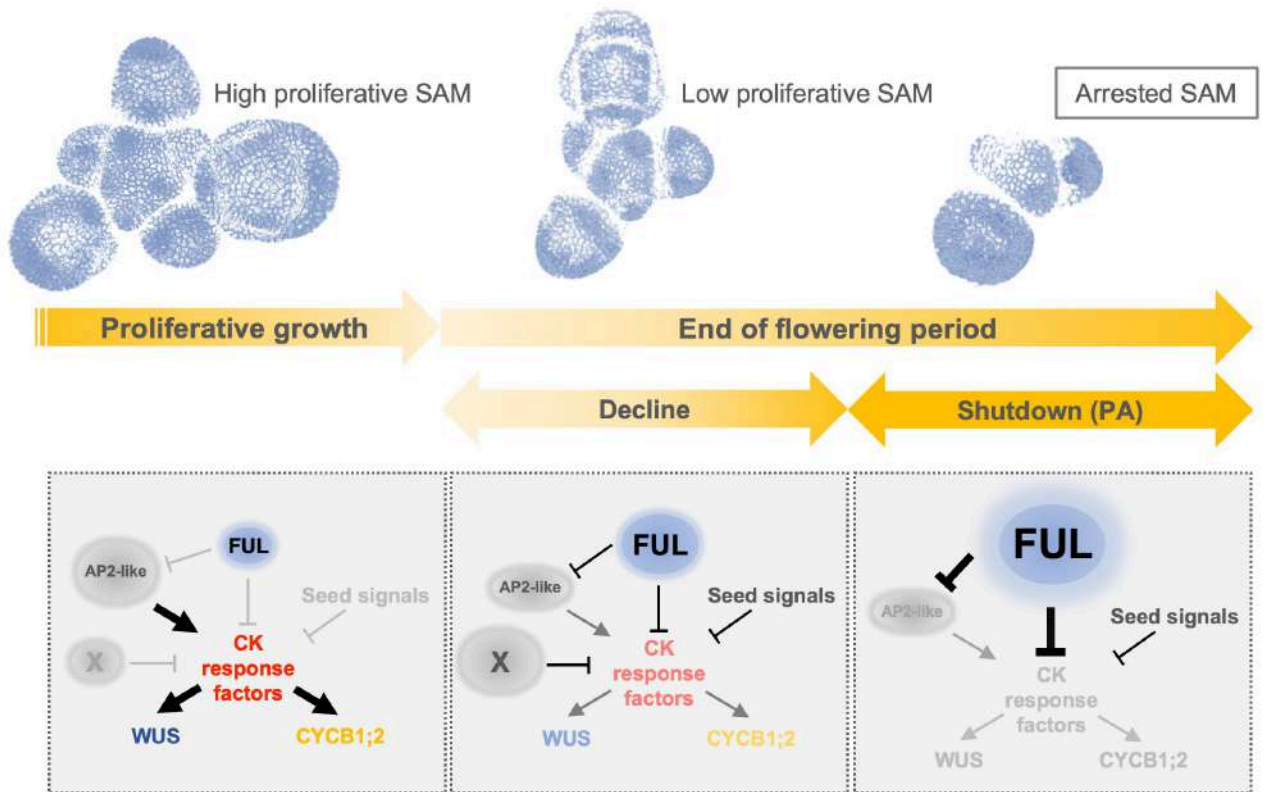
High proliferative SAM

Low proliferative SAM

Arrested SAM

Proliferative growth

End of flowering period

Decline

Shutdown (PA)

FUL

AP2-like

Seed signals

CK response factors

X

WUS

CYCB1;2

FUL

AP2-like

Seed signals

X

CK response factors

WUS

CYCB1;2

FUL

AP2-like

Seed signals

CK response factors

WUS

CYCB1;2